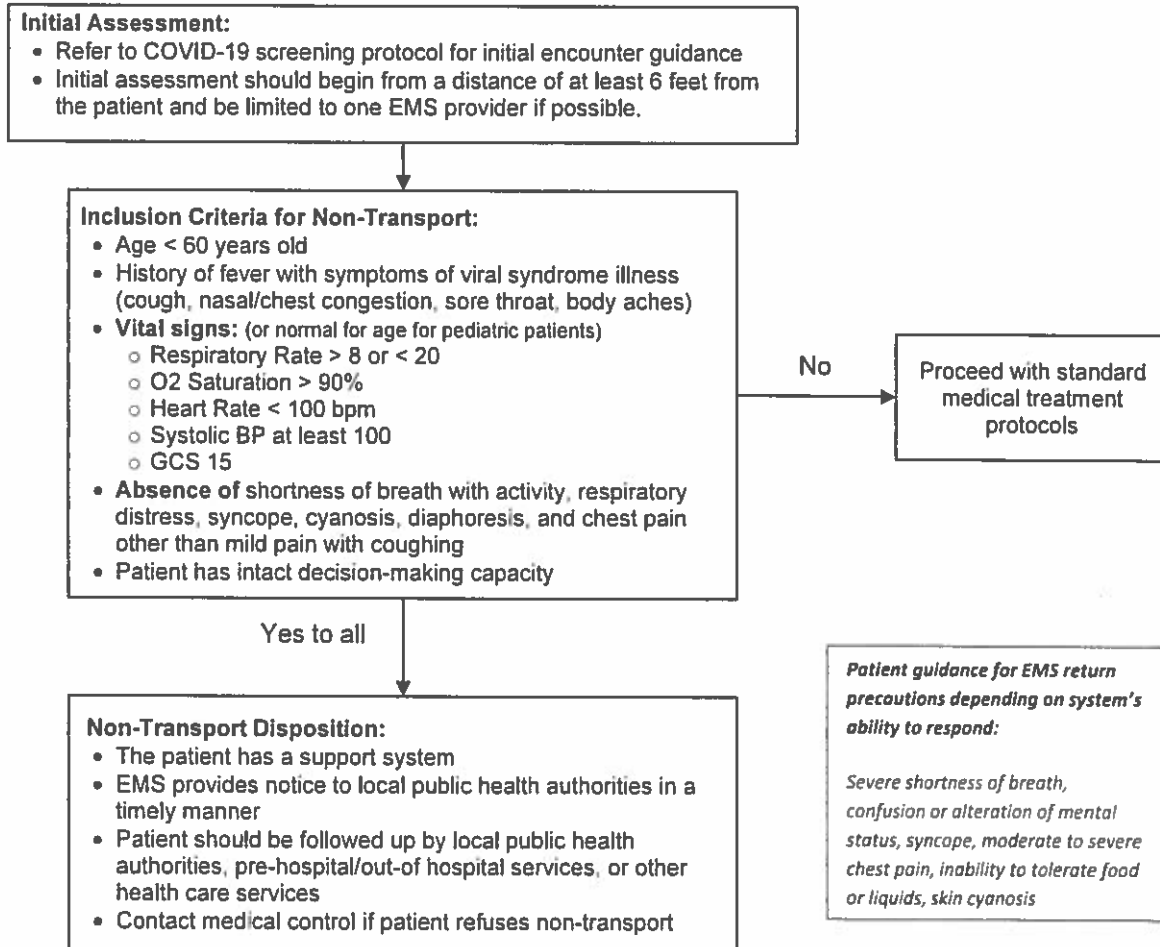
**Initial Assessment:**
- Refer to COVID-19 screening protocol for initial encounter guidance
- Initial assessment should begin from a distance of at least 6 feet from the patient and be limited to one EMS provider if possible.

**Inclusion Criteria for Non-Transport:**
- Age < 60 years old
- History of fever with symptoms of viral syndrome illness (cough, nasal/chest congestion, sore throat, body aches)
- **Vital signs:** (or normal for age for pediatric patients)
  - Respiratory Rate > 8 or < 20
  - O2 Saturation > 90%
  - Heart Rate < 100 bpm
  - Systolic BP at least 100
  - GCS 15
- **Absence of** shortness of breath with activity, respiratory distress, syncope, cyanosis, diaphoresis, and chest pain other than mild pain with coughing
- Patient has intact decision-making capacity

No

Proceed with standard medical treatment protocols

Yes to all

**Non-Transport Disposition:**
- The patient has a support system
- EMS provides notice to local public health authorities in a timely manner
- Patient should be followed up by local public health authorities, pre-hospital/out-of hospital services, or other health care services
- Contact medical control if patient refuses non-transport

***Patient guidance for EMS return precautions depending on system's ability to respond:***

*Severe shortness of breath, confusion or alteration of mental status, syncope, moderate to severe chest pain, inability to tolerate food or liquids, skin cyanosis*